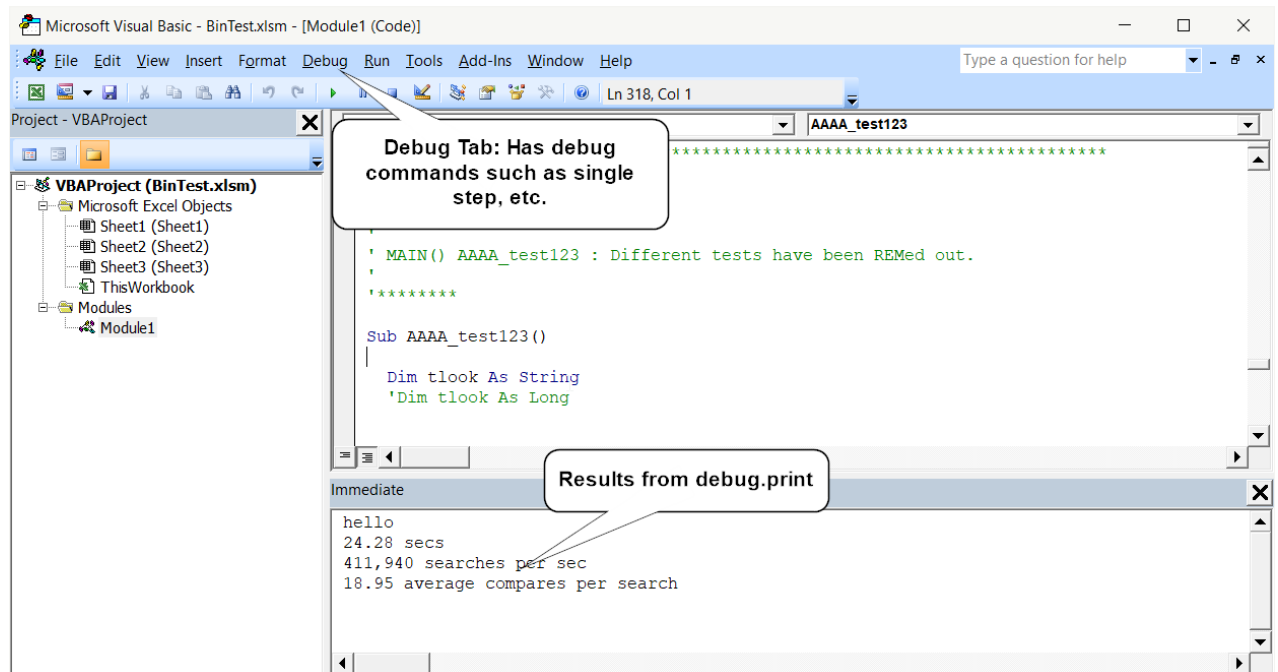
Microsoft Visual Basic - BinTest.xlsm - [Module1 (Code)]

File Edit View Insert Format Debug Run Tools Add-Ins Window Help

Type a question for help

Ln 318, Col 1

Project - VBAProject

VBAProject (BinTest.xlsm)
Microsoft Excel Objects
Sheet1 (Sheet1)
Sheet2 (Sheet2)
Sheet3 (Sheet3)
ThisWorkbook
Modules
Module1

AAAA_test123

Debug Tab: Has debug commands such as single step, etc.

'*********************************************

'
' MAIN() AAAA_test123 : Different tests have been REMed out.
'
'********

Sub AAAA_test123()

Dim tlook As String
'Dim tlook As Long

Immediate

Results from debug.print

hello
24.28 secs
411,940 searches per sec
18.95 average compares per search